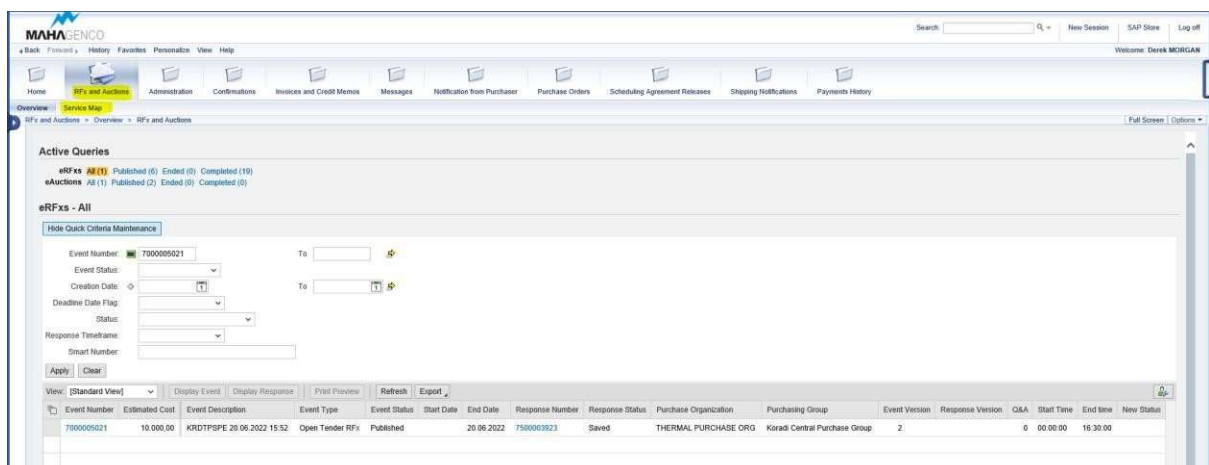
MAHAGENCO

Search | New Session | SAP Store | Log off

Back Forward History Favorites Personalize View Help

Welcome: Derek MORGAN

Home | RFx and Auctions | Administration | Confirmations | Invoices and Credit Memos | Messages | Notification from Purchaser | Purchase Orders | Scheduling Agreement Releases | Shipping Notifications | Payments History

Overview | Service Map

RFx and Auctions > Overview > RFx and Auctions

Full Screen | Options

Active Queries

eRFxs All (1) Published (6) Ended (0) Completed (19)
eAuctions All (1) Published (2) Ended (0) Completed (0)

eRFxs - All

Hide Quick Criteria Maintenance

Event Number: 7000005021 To
Event Status:
Creation Date: To
Deadline Date Flag:
Status:
Response Timeframe:
Smart Number:

Apply | Clear

View: [Standard View] | Display Event | Display Response | Print Preview | Refresh | Export

| Event Number | Estimated Cost | Event Description | Event Type | Event Status | Start Date | End Date | Response Number | Response Status | Purchase Organization | Purchasing Group | Event Version | Response Version | Q&A | Start Time | End time | New Status |
|---|---|---|---|---|---|---|---|---|---|---|---|---|---|---|---|---|
| 7000005021 | 10.000,00 | KRDTPSPE 20.06.2022 15:52 | Open Tender RFx | Published | | 20.06.2022 | 7500003923 | Saved | THERMAL PURCHASE ORG | Koradi Central Purchase Group | 2 | | 0 | 00:00:00 | 16:30:00 | |